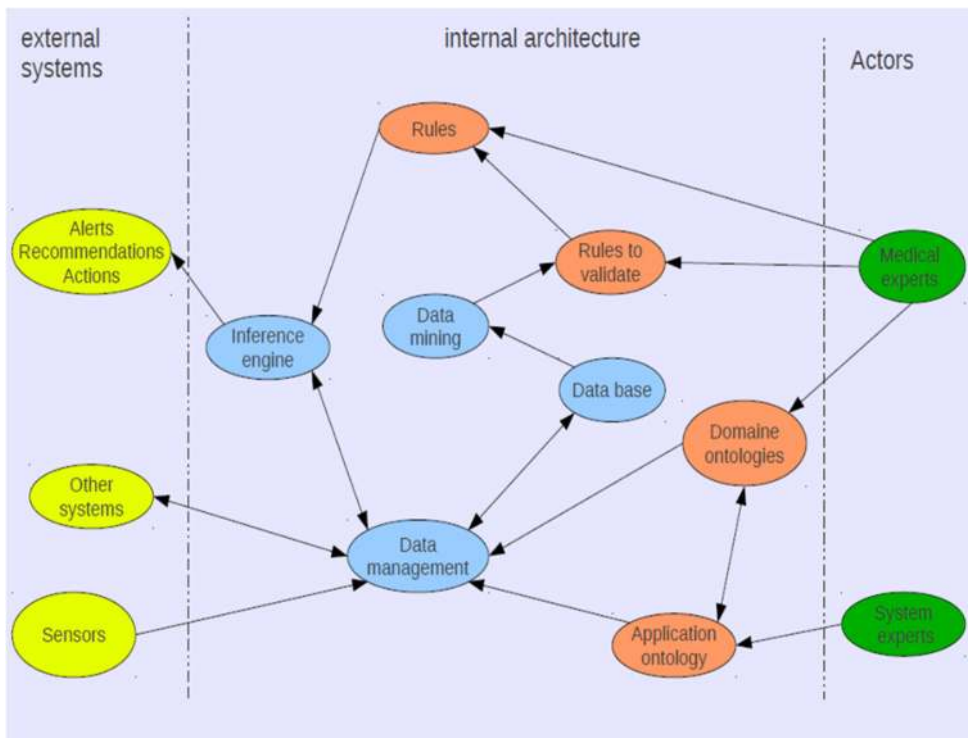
external systems

internal architecture

Actors

Rules

Alerts
Recommendations
Actions

Rules to validate

Medical experts

Data mining

Inference engine

Data base

Domaine ontologies

Other systems

Data management

Sensors

Application ontology

System experts